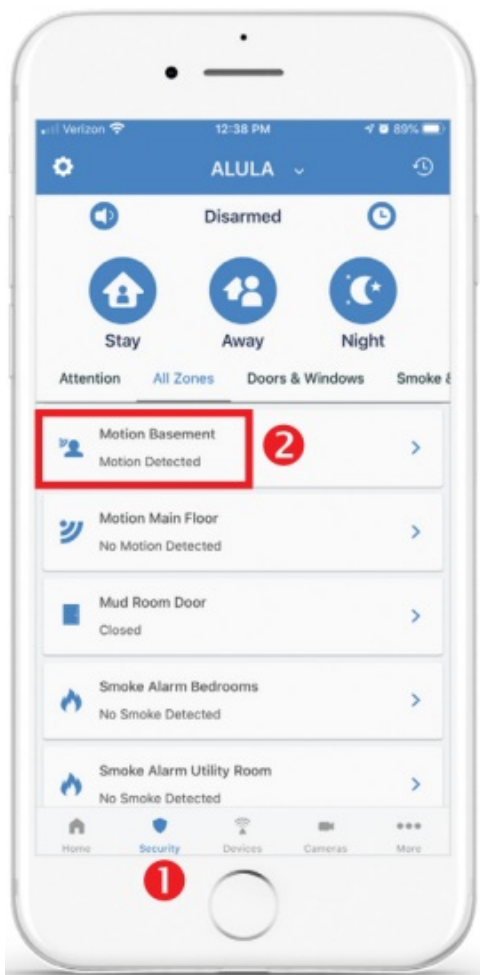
Verizon 12:38 PM 89%

ALULA

Disarmed

Stay

Away

Night

Attention

All Zones

Doors & Windows

Smoke &

Motion Basement
Motion Detected

2

Motion Main Floor
No Motion Detected

Mud Room Door
Closed

Smoke Alarm Bedrooms
No Smoke Detected

Smoke Alarm Utility Room
No Smoke Detected

Home

Security

Devices

Cameras

More

1